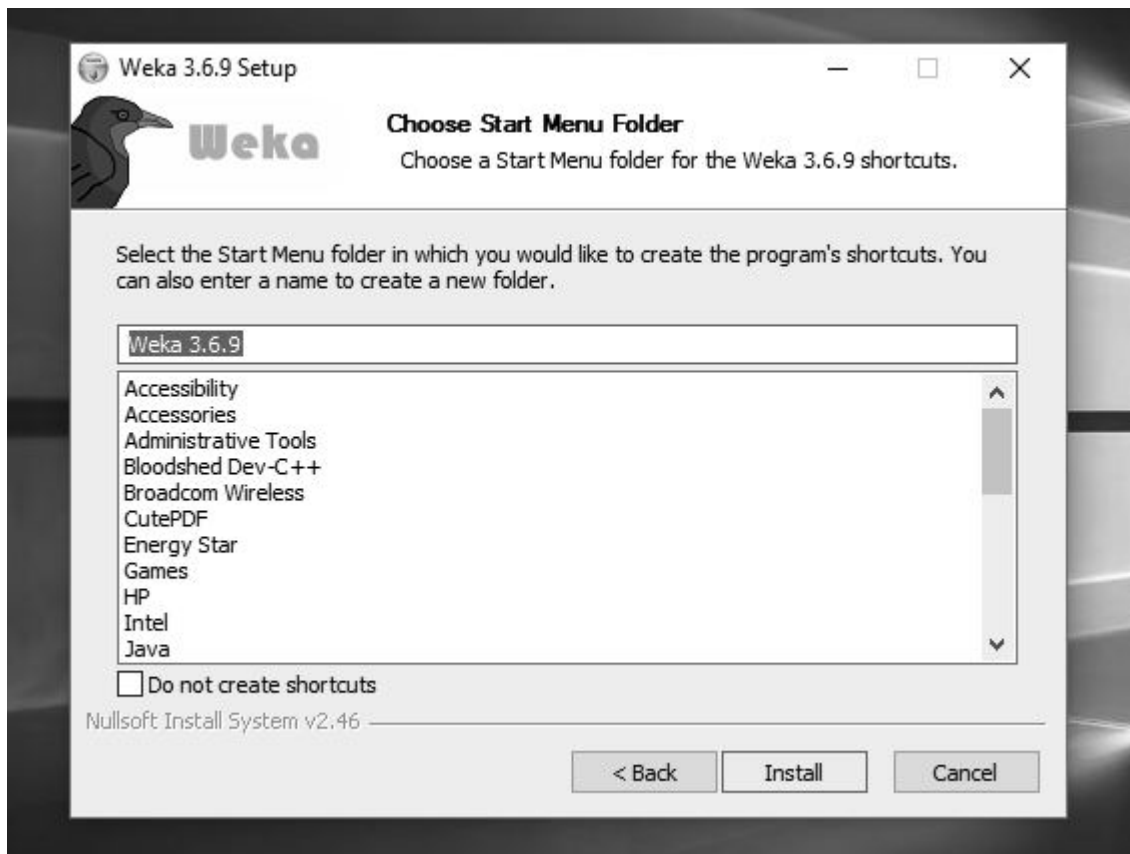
Weka 3.6.9 Setup

Weka

Choose Start Menu Folder

Choose a Start Menu folder for the Weka 3.6.9 shortcuts.

Select the Start Menu folder in which you would like to create the program's shortcuts. You can also enter a name to create a new folder.

Weka 3.6.9

Accessibility
Accessories
Administrative Tools
Bloodshed Dev-C++
Broadcom Wireless
CutePDF
Energy Star
Games
HP
Intel
Java

Do not create shortcuts

Nullsoft Install System v2.46

< Back
Install
Cancel